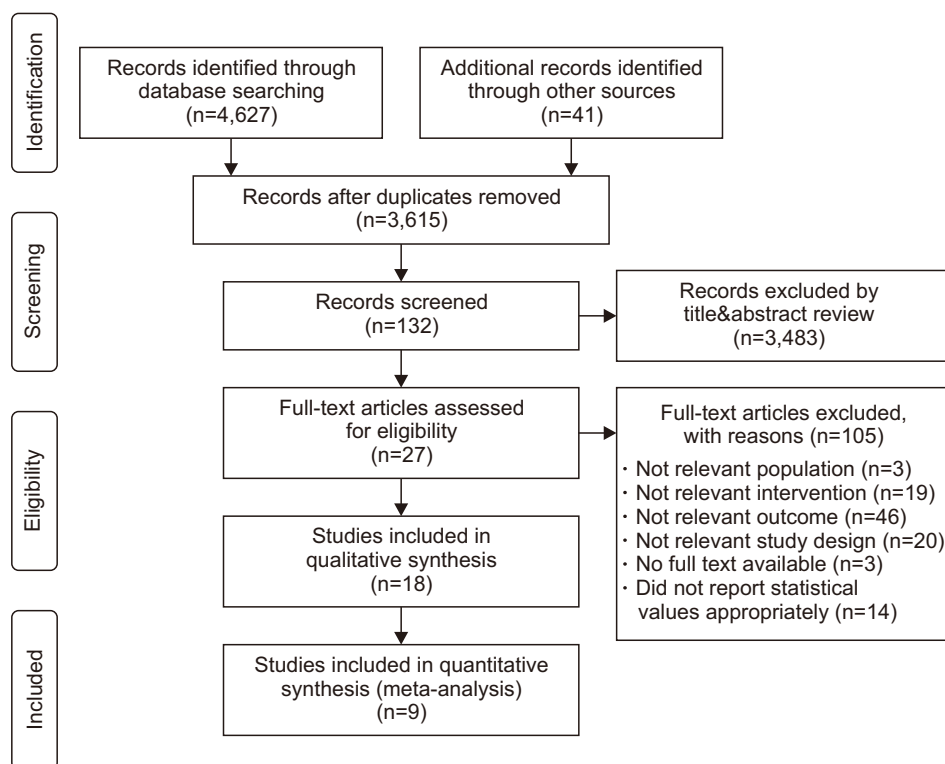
Identification

Records identified through database searching (n=4,627)

Additional records identified through other sources (n=41)

Records after duplicates removed (n=3,615)

Screening

Records screened (n=132)

Records excluded by title&abstract review (n=3,483)

Eligibility

Full-text articles assessed for eligibility (n=27)

Full-text articles excluded, with reasons (n=105)
· Not relevant population (n=3)
· Not relevant intervention (n=19)
· Not relevant outcome (n=46)
· Not relevant study design (n=20)
· No full text available (n=3)
· Did not report statistical values appropriately (n=14)

Studies included in qualitative synthesis (n=18)

Included

Studies included in quantitative synthesis (meta-analysis) (n=9)